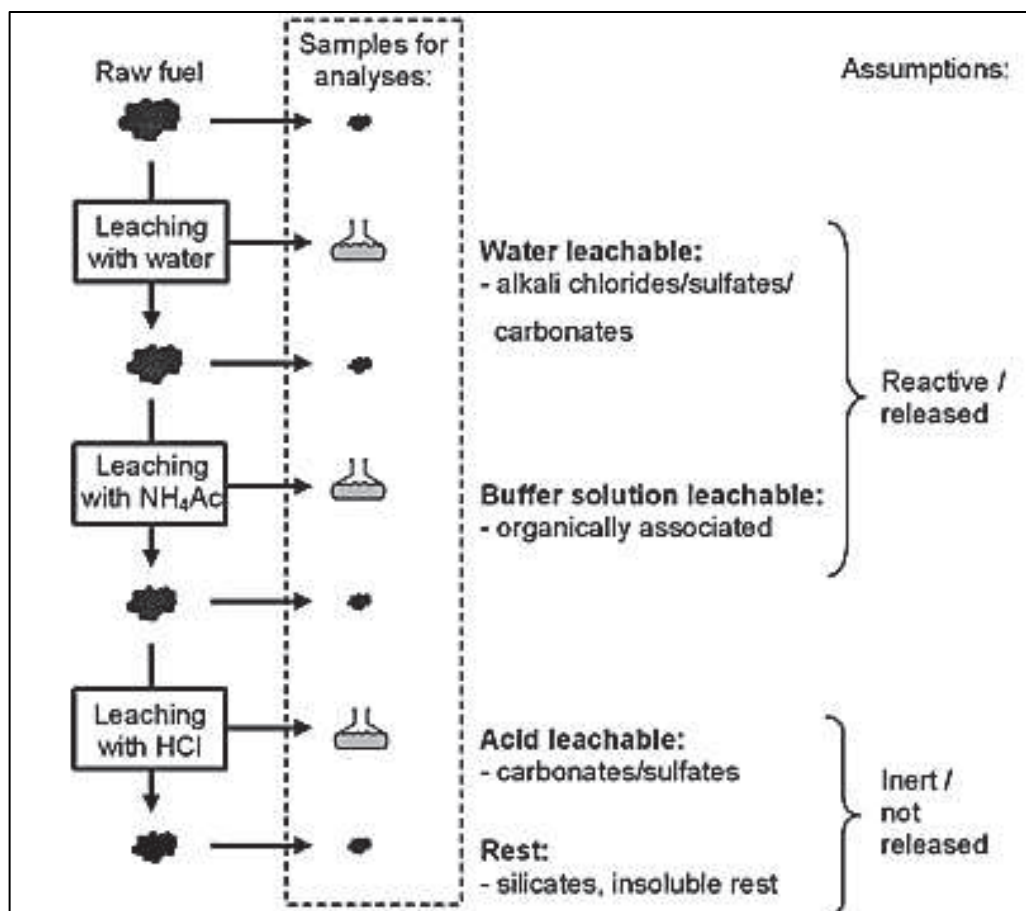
Raw fuel

Samples for analyses:

Assumptions:

Leaching with water

Water leachable:
- alkali chlorides/sulfates/ carbonates

Reactive / released

Leaching with $NH_4Ac$

Buffer solution leachable:
- organically associated

Leaching with HCl

Acid leachable:
- carbonates/sulfates

Rest:
- silicates, insoluble rest

Inert / not released